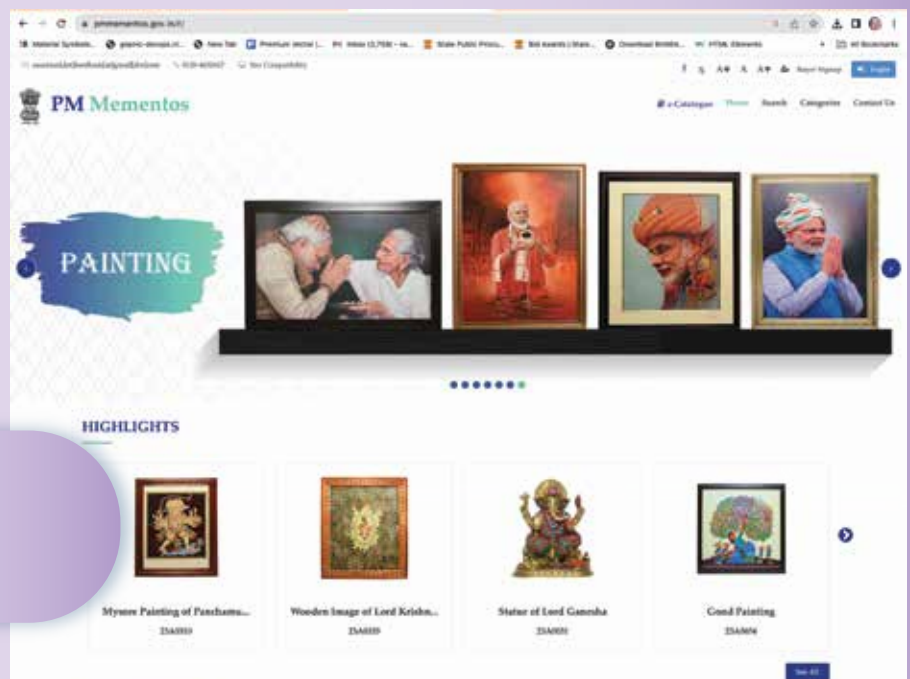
pmmementos.gov.in

PM Mementos

e-Catalogue Home Search Categories Contact Us

PAINTING

HIGHLIGHTS

Mysore Painting of Panchamu...
25A0910

Wooden Image of Lord Krishn...
25A0939

Statue of Lord Ganesha
25A0931

Gond Painting
25A0694

See All